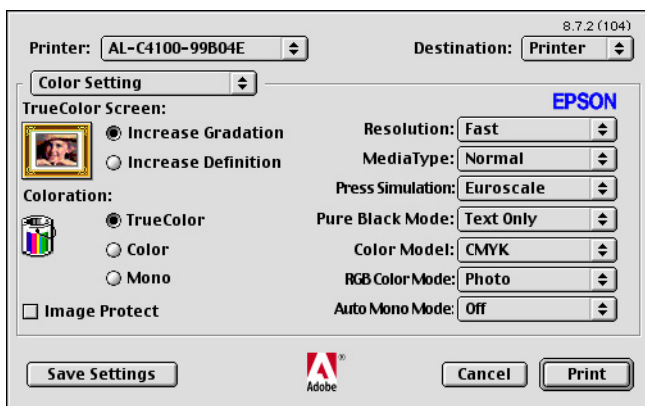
8.7.2 (104)

Printer: AL-C4100-99B04E

Destination: Printer

Color Setting

EPSON

TrueColor Screen:

Increase Gradation

Increase Definition

Coloration:

TrueColor

Color

Mono

Image Protect

Resolution: Fast

MediaType: Normal

Press Simulation: Euroscale

Pure Black Mode: Text Only

Color Model: CMYK

RGB Color Mode: Photo

Auto Mono Mode: Off

Save Settings

Adobe

Cancel

Print